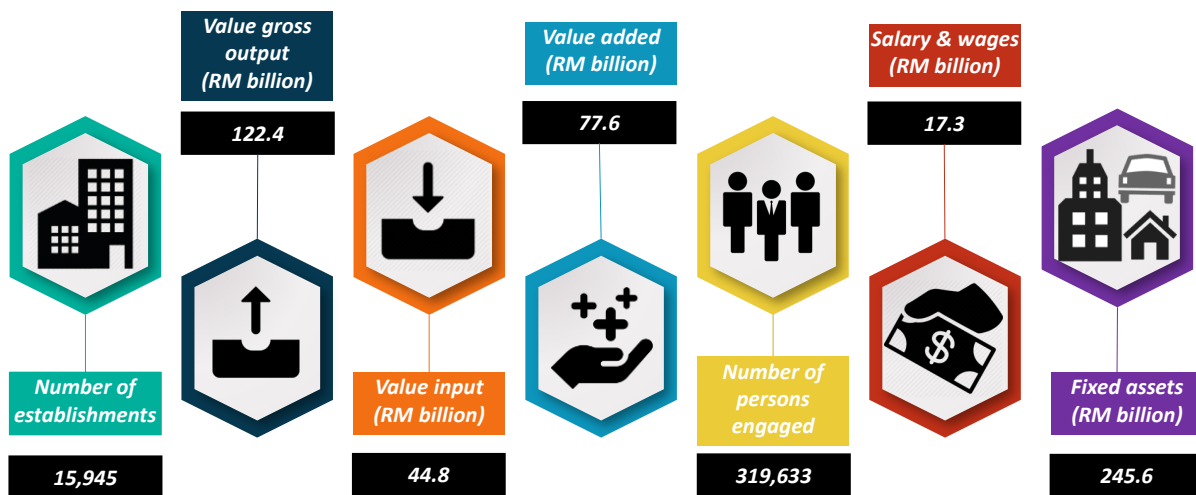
Value gross output (RM billion)
122.4

Value added (RM billion)
77.6

Salary & wages (RM billion)
17.3

Number of establishments
15,945

Value input (RM billion)
44.8

Number of persons engaged
319,633

Fixed assets (RM billion)
245.6